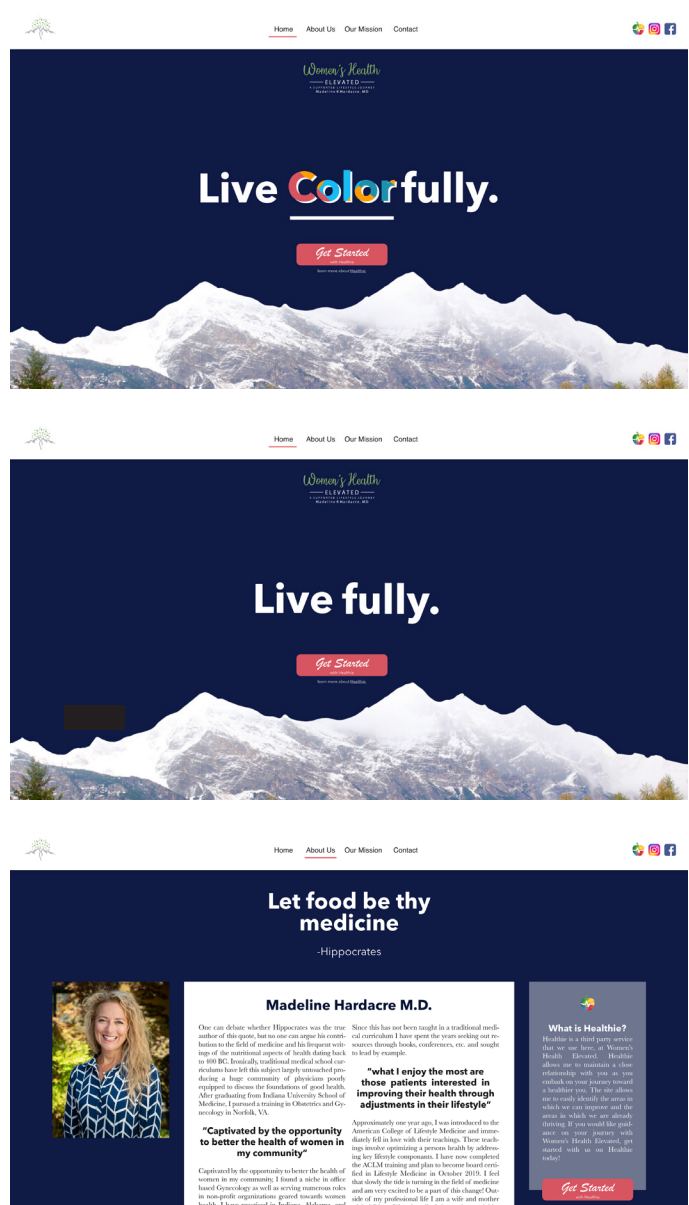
Home About Us Our Mission Contact

Women's Health
ELEVATED
A SUPPORTED LIFESTYLE JOURNEY
Madeline R Hardacre, MD

Live Colorfully.

Get Started
with Healthie

learn more about Healthie.

Home About Us Our Mission Contact

Women's Health
ELEVATED
A SUPPORTED LIFESTYLE JOURNEY
Madeline R Hardacre, MD

Live fully.

Get Started
with Healthie

learn more about Healthie.

Home About Us Our Mission Contact

Let food be thy medicine

-Hippocrates

Madeline Hardacre M.D.

One can debate whether Hippocrates was the true author of this quote, but no one can argue his contribution to the field of medicine and his frequent writings of the nutritional aspects of health dating back to 400 BC. Ironically, traditional medical school curriculums have left this subject largely untouched producing a huge community of physicians poorly equipped to discuss the foundations of good health. After graduating from Indiana University School of Medicine, I pursued a training in Obstetrics and Gynecology in Norfolk, VA.

"Captivated by the opportunity to better the health of women in my community"

Captivated by the opportunity to better the health of women in my community, I found a niche in office based Gynecology as well as serving numerous roles in non-profit organizations geared towards women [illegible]

Since this has not been taught in a traditional medical curriculum I have spent the years seeking out resources through books, conferences, etc. and sought to lead by example.

"what I enjoy the most are those patients interested in improving their health through adjustments in their lifestyle"

Approximately one year ago, I was introduced to the American College of Lifestyle Medicine and immediately fell in love with their teachings. These teachings involve optimizing a persons health by addressing key lifestyle components. I have now completed the ACLM training and plan to become board certified in Lifestyle Medicine in October 2019. I feel that slowly the tide is turning in the field of medicine and am very excited to be a part of this change! Outside of my professional life I am a wife and mother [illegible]

What is Healthie?

Healthie is a third party service that we use here at Women's Health Elevated. Healthie allows me to maintain a close relationship with you as you embark on your journey toward a healthier you. The site allows me to easily identify the areas in which we can improve and the areas in which we are already thriving. If you would like guidance on your journey with Women's Health Elevated, get started with us on Healthie today!

Get Started
with Healthie